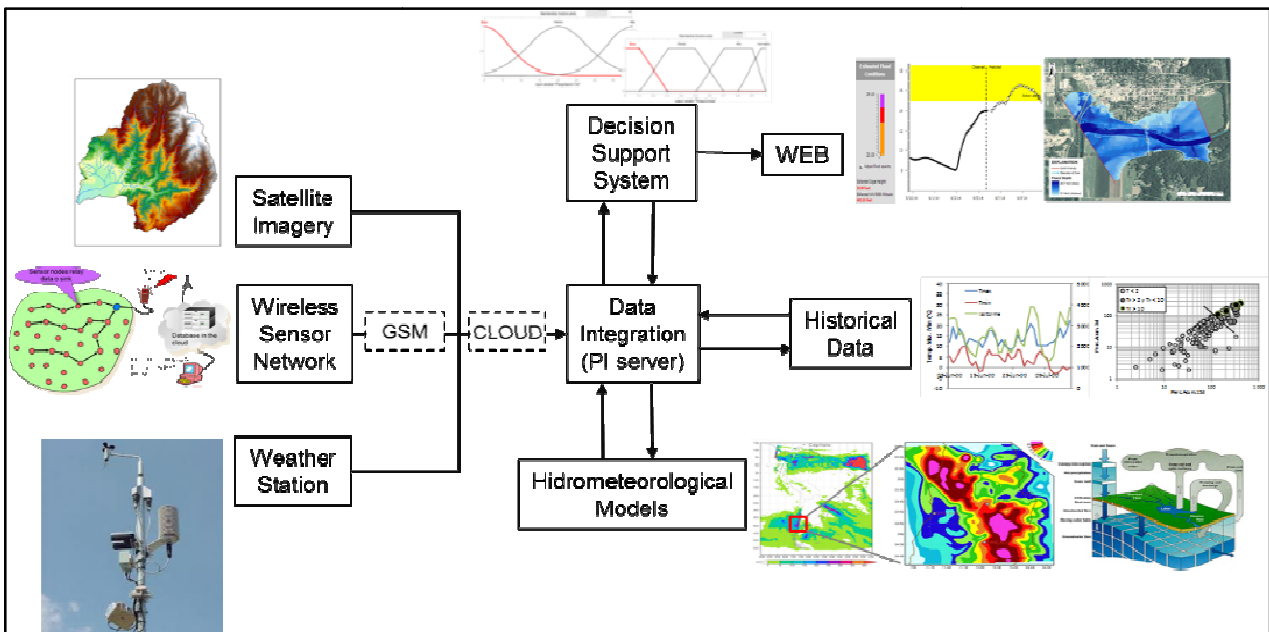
Decision Support System

WEB

Satellite Imagery

Sensor nodes relay data to sink

Database in the cloud

Wireless Sensor Network

GSM

CLOUD

Data Integration (PI server)

Historical Data

Weather Station

Hidrometeorological Models